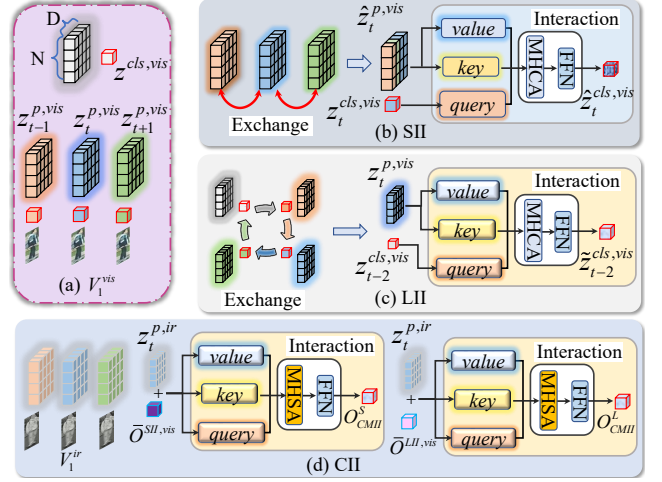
D
N
$z^{cls,vis}$
$z_{t-1}^{p,vis}$ $z_t^{p,vis}$ $z_{t+1}^{p,vis}$
(a) $V_1^{vis}$

$\hat{z}_t^{p,vis}$
Interaction
value
key
query
MHCA
FFN
Exchange
$z_t^{cls,vis}$
$\hat{z}_t^{cls,vis}$
(b) SII

$z_t^{p,vis}$
Interaction
value
key
query
MHCA
FFN
$z_{t-2}^{cls,vis}$
$\hat{z}_{t-2}^{cls,vis}$
Exchange
(c) LII

$z_t^{p,ir}$
Interaction
value
key
query
MHSA
FFN
+
$\bar{O}^{SII,vis}$
$O_{CMII}^{S}$
$V_1^{ir}$
$z_t^{p,ir}$
Interaction
value
key
query
MHSA
FFN
+
$\bar{O}^{LII,vis}$
$O_{CMII}^{L}$
(d) CII